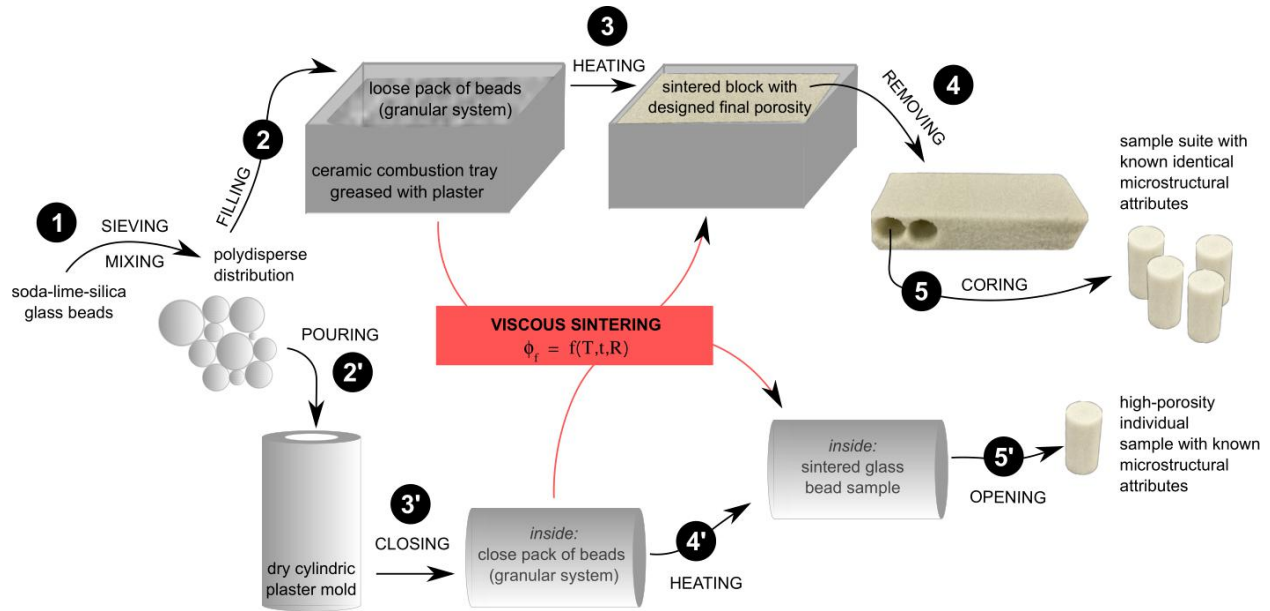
3

HEATING

loose pack of beads (granular system)

sintered block with designed final porosity

REMOVING

4

2

FILLING

ceramic combustion tray greased with plaster

sample suite with known identical microstructural attributes

1

SIEVING

MIXING

polydisperse distribution

soda-lime-silica glass beads

5

CORING

POURING

2'

VISCOUS SINTERING

$\phi_f = f(T,t,R)$

high-porosity individual sample with known microstructural attributes

inside: sintered glass bead sample

5'

OPENING

3'

CLOSING

inside: close pack of beads (granular system)

4'

HEATING

dry cylindric plaster mold